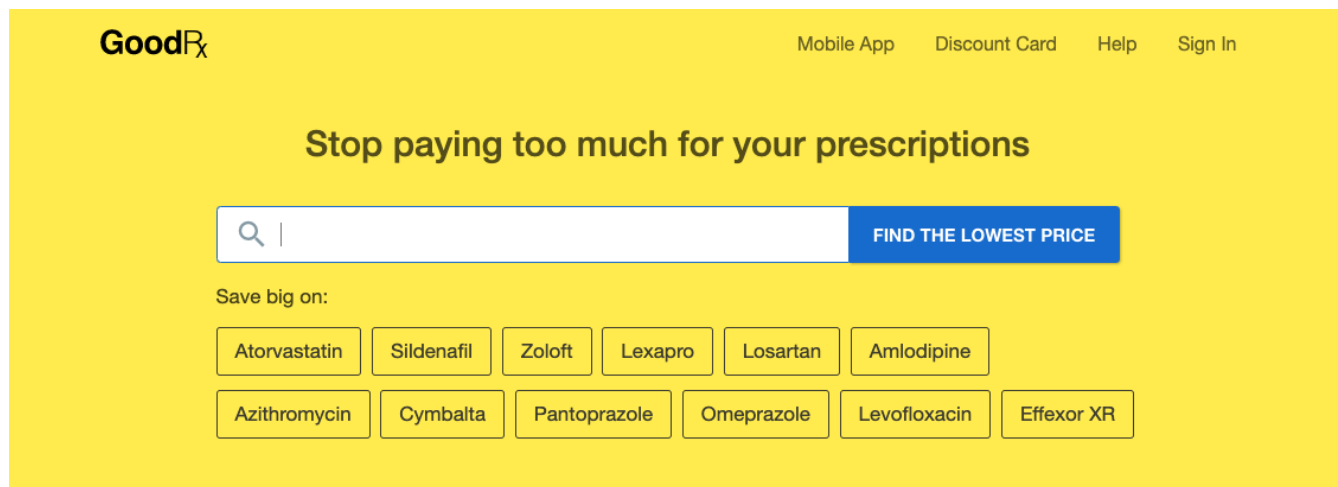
GoodRx

Mobile App Discount Card Help Sign In

Stop paying too much for your prescriptions

FIND THE LOWEST PRICE

Save big on:

Atorvastatin Sildenafil Zoloft Lexapro Losartan Amlodipine

Azithromycin Cymbalta Pantoprazole Omeprazole Levofloxacin Effexor XR